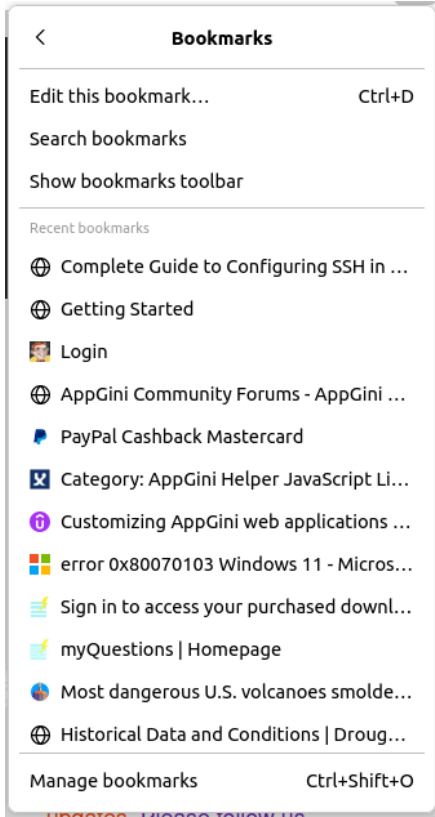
Bookmarks

Edit this bookmark… Ctrl+D

Search bookmarks

Show bookmarks toolbar

Recent bookmarks

Complete Guide to Configuring SSH in …

Getting Started

Login

AppGini Community Forums - AppGini …

PayPal Cashback Mastercard

Category: AppGini Helper JavaScript Li…

Customizing AppGini web applications …

error 0x80070103 Windows 11 - Micros…

Sign in to access your purchased downl…

myQuestions | Homepage

Most dangerous U.S. volcanoes smolde…

Historical Data and Conditions | Droug…

Manage bookmarks Ctrl+Shift+O

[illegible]